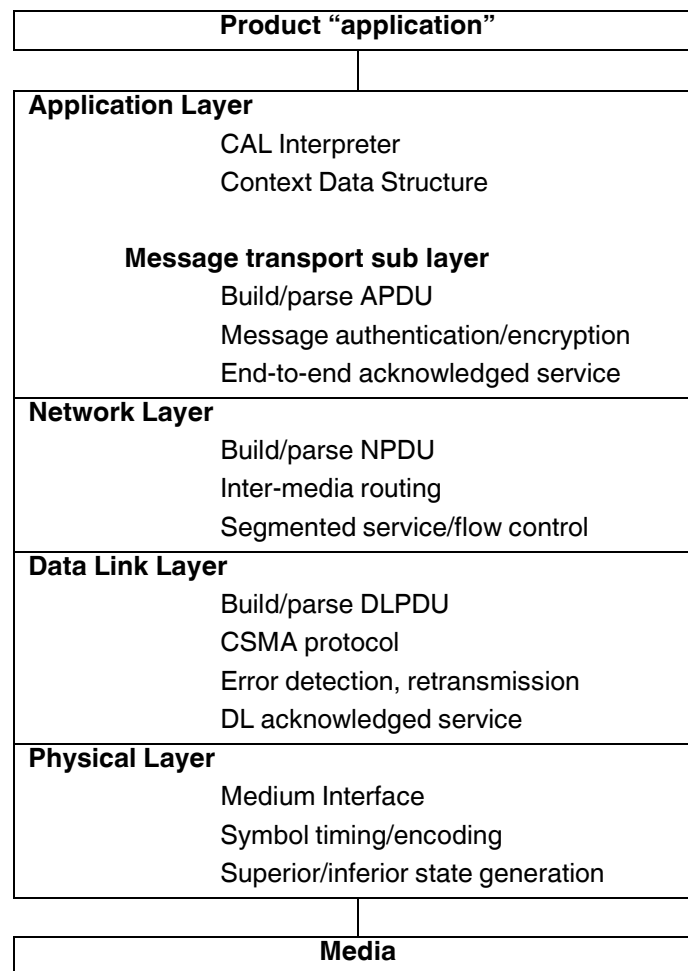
Product “application”

Application Layer
CAL Interpreter
Context Data Structure

Message transport sub layer
Build/parse APDU
Message authentication/encryption
End-to-end acknowledged service

Network Layer
Build/parse NPDU
Inter-media routing
Segmented service/flow control

Data Link Layer
Build/parse DLPDU
CSMA protocol
Error detection, retransmission
DL acknowledged service

Physical Layer
Medium Interface
Symbol timing/encoding
Superior/inferior state generation

Media